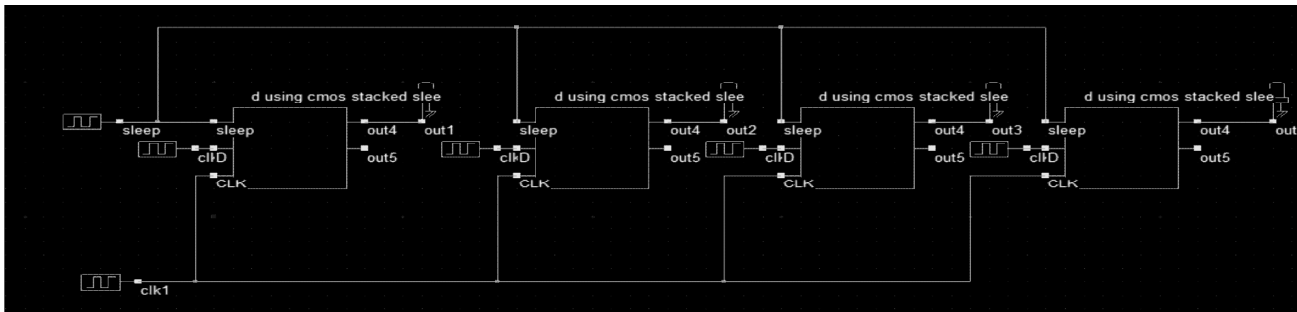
sleep
d using cmos stacked slee
sleep
out4
out1
clk
D
out5
CLK
d using cmos stacked slee
sleep
out4
out2
clk
D
out5
CLK
d using cmos stacked slee
sleep
out4
out3
clk
D
out5
CLK
d using cmos stacked slee
sleep
out4
out
clk
D
out5
CLK
clk1